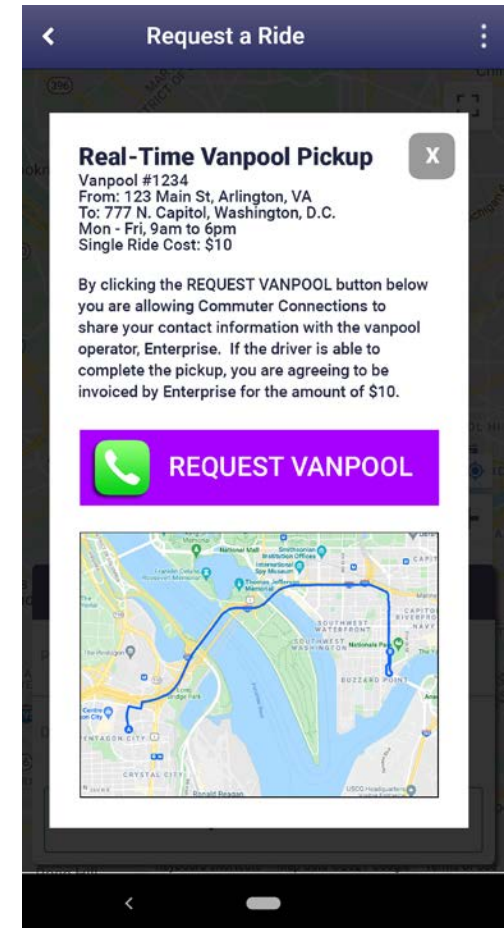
Request a Ride

Real-Time Vanpool Pickup
Vanpool #1234
From: 123 Main St, Arlington, VA
To: 777 N. Capitol, Washington, D.C.
Mon - Fri, 9am to 6pm
Single Ride Cost: $10

X

By clicking the REQUEST VANPOOL button below you are allowing Commuter Connections to share your contact information with the vanpool operator, Enterprise. If the driver is able to complete the pickup, you are agreeing to be invoiced by Enterprise for the amount of $10.

REQUEST VANPOOL

National Mall
Smithsonian Institution Offices
International Spy Museum
Thomas Jefferson Memorial
SOUTHWEST WATERFRONT
SOUTHWEST WASHINGTON
Nationals Park
BUZZARD POINT
CAPITOL RIVERFRONT
NAVY
The Pentagon
PENTAGON CITY
CRYSTAL CITY
Ronald Reagan
USCG Headquarters